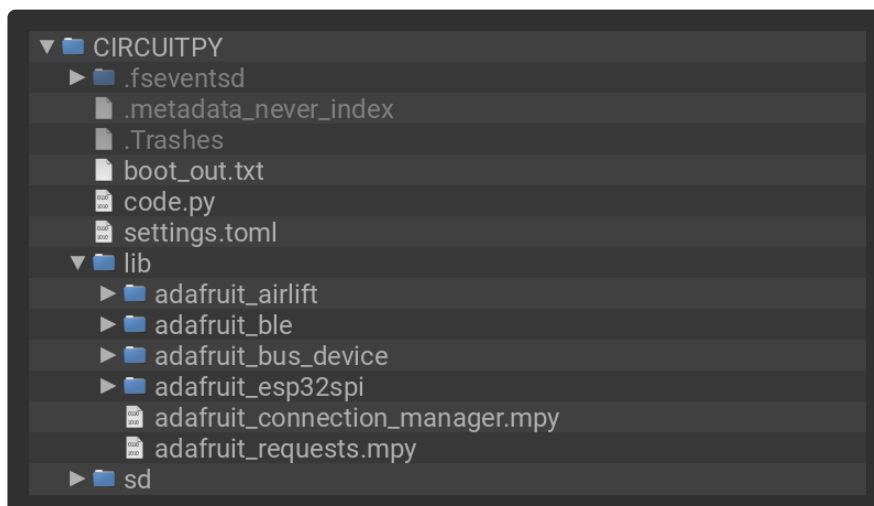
CIRCUITPY
.fseventsd
.metadata_never_index
.Trashes
boot_out.txt
code.py
settings.toml
lib
adafruit_airlift
adafruit_ble
adafruit_bus_device
adafruit_esp32spi
adafruit_connection_manager.mpy
adafruit_requests.mpy
sd